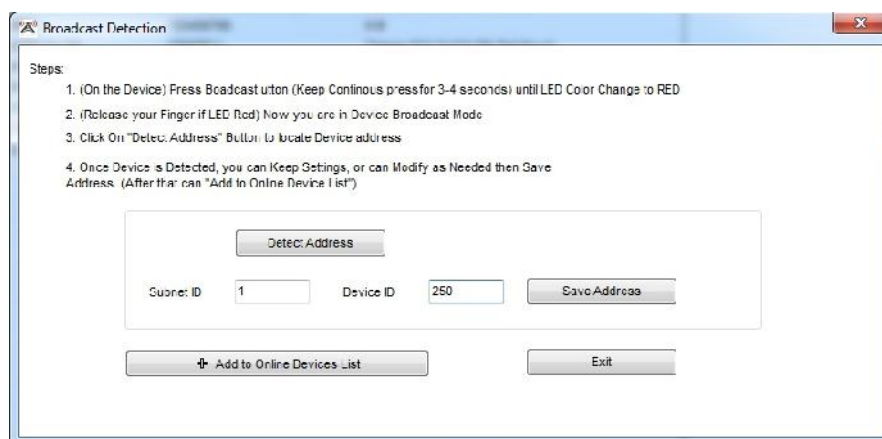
Broadcast Detection

Steps:

1. (On the Device) Press Boadcast utton (Keep Continous press for 3-4 seconds) until LED Color Change to RED

2. (Release your Finger if LED Red) Now you are in Device Broadcast Mode

3. Click On "Detect Address" Button to locate Device address

4. Once Device is Detected, you can Keep Settings, or can Modify as Needed then Save Address. (After that can "Add to Online Device List")

Detect Address

Subnet ID 1 Device ID 250 Save Address

Add to Online Devices List

Exit